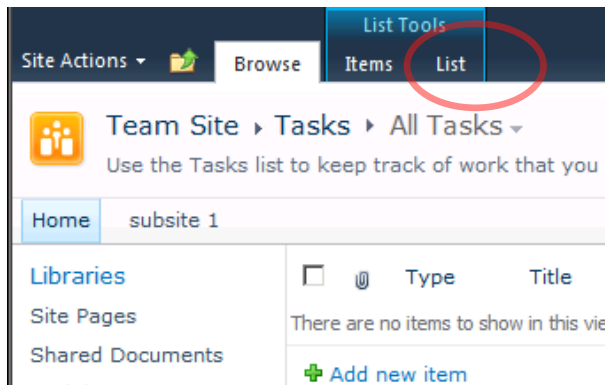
List Tools

Site Actions ▾

Browse

Items

List

Team Site ▸ Tasks ▸ All Tasks ▾

Use the Tasks list to keep track of work that you

Home

subsite 1

Libraries

Site Pages

Shared Documents

Type

Title

There are no items to show in this vie

Add new item